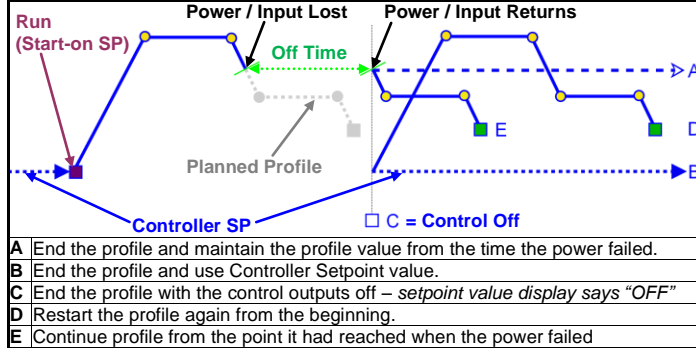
Run (Start-on SP)

Power / Input Lost

Power / Input Returns

Off Time

A

E

D

B

Planned Profile

Controller SP

☐ C = Control Off

| | |
|---|---|
| A | End the profile and maintain the profile value from the time the power failed. |
| B | End the profile and use Controller Setpoint value. |
| C | End the profile with the control outputs off – *setpoint value display says "OFF"* |
| D | Restart the profile again from the beginning. |
| E | Continue profile from the point it had reached when the power failed |